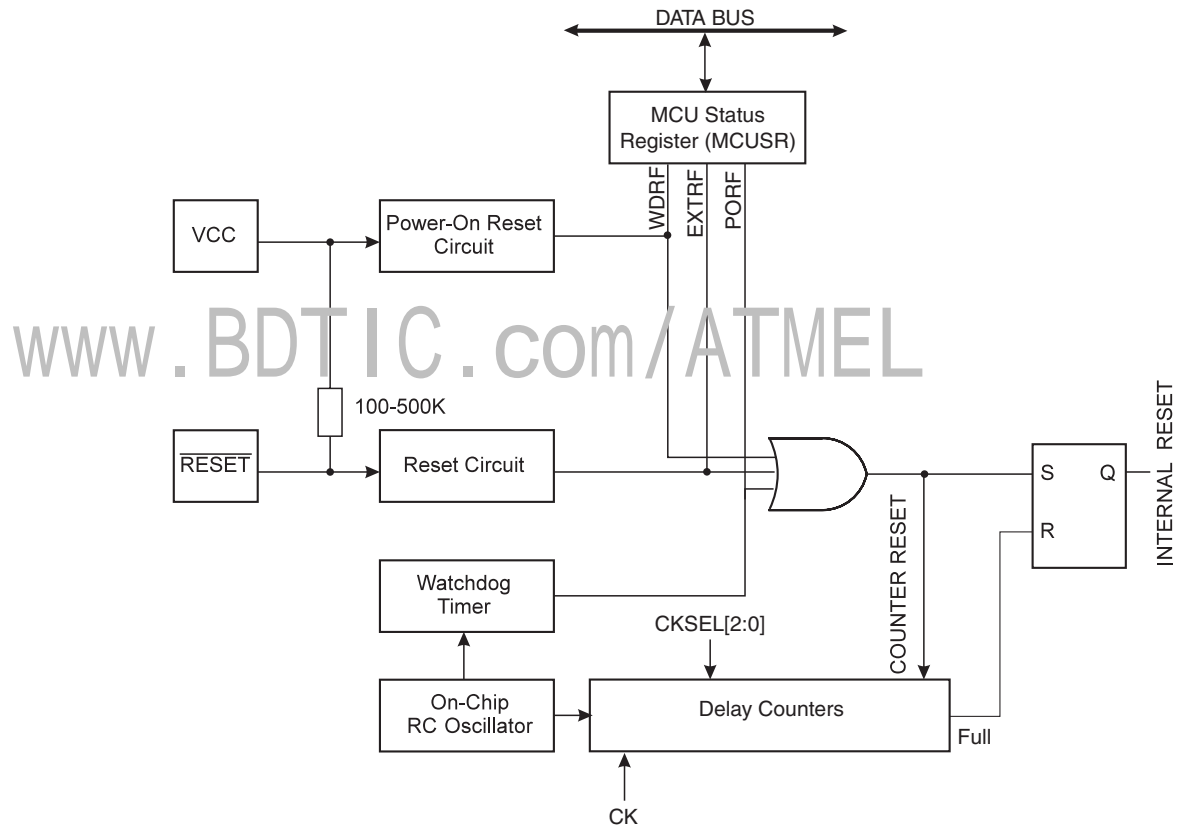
DATA BUS

MCU Status Register (MCUSR)

WDRF
EXTRF
PORF

VCC

Power-On Reset Circuit

www.BDTIC.com/ATMEL

100-500K

$\overline{RESET}$

Reset Circuit

S
Q
R

INTERNAL RESET

COUNTER RESET

Watchdog Timer

CKSEL[2:0]

On-Chip RC Oscillator

Delay Counters

Full

CK